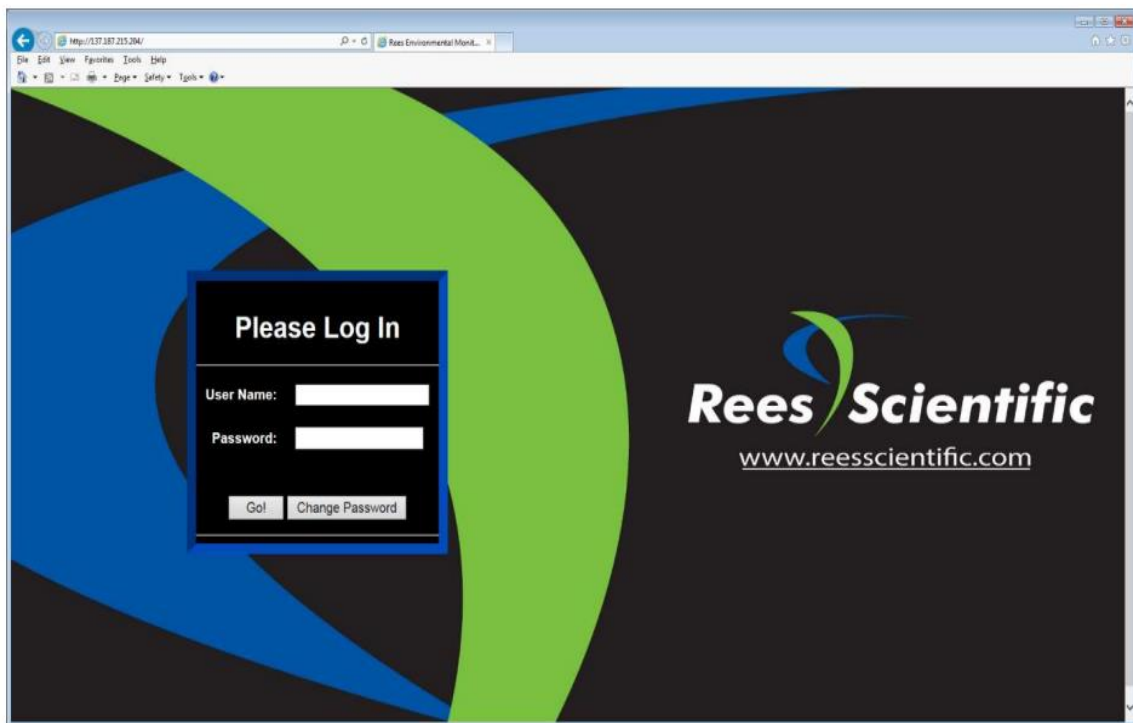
http://137.187.215.204/

Rees Environmental Monit...

File Edit View Favorites Tools Help

Page ▾ Safety ▾ Tools ▾

Please Log In

User Name:

Password:

Go!

Change Password

Rees Scientific

www.reesscientific.com